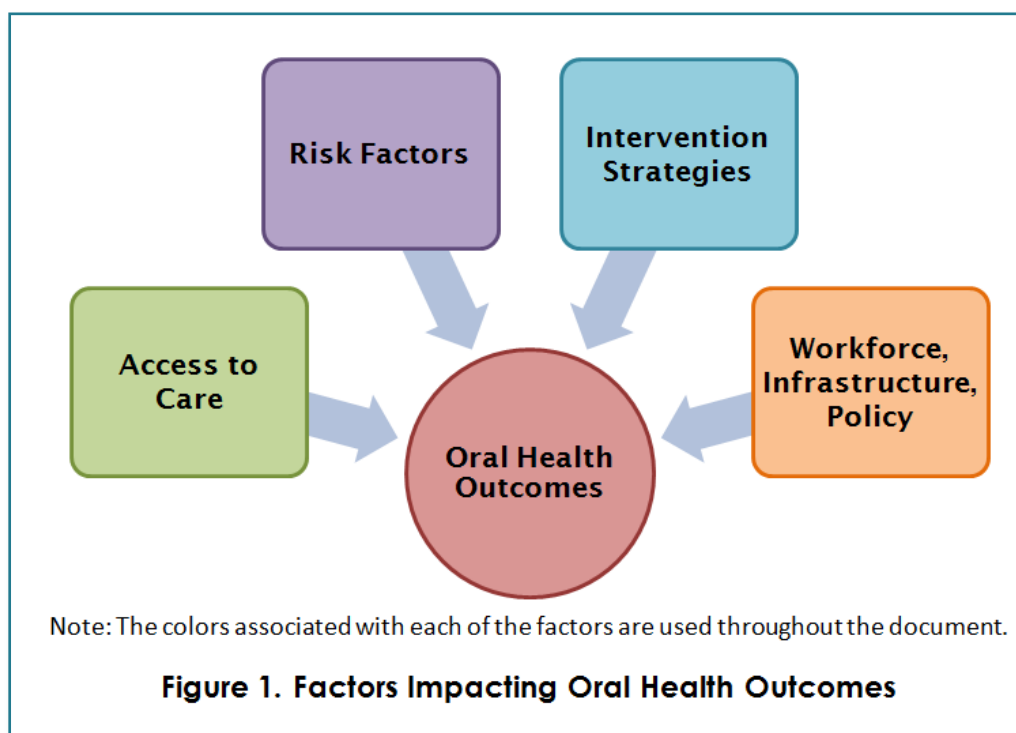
Risk Factors

Intervention Strategies

Access to Care

Workforce, Infrastructure, Policy

Oral Health Outcomes

Note: The colors associated with each of the factors are used throughout the document.

Figure 1. Factors Impacting Oral Health Outcomes